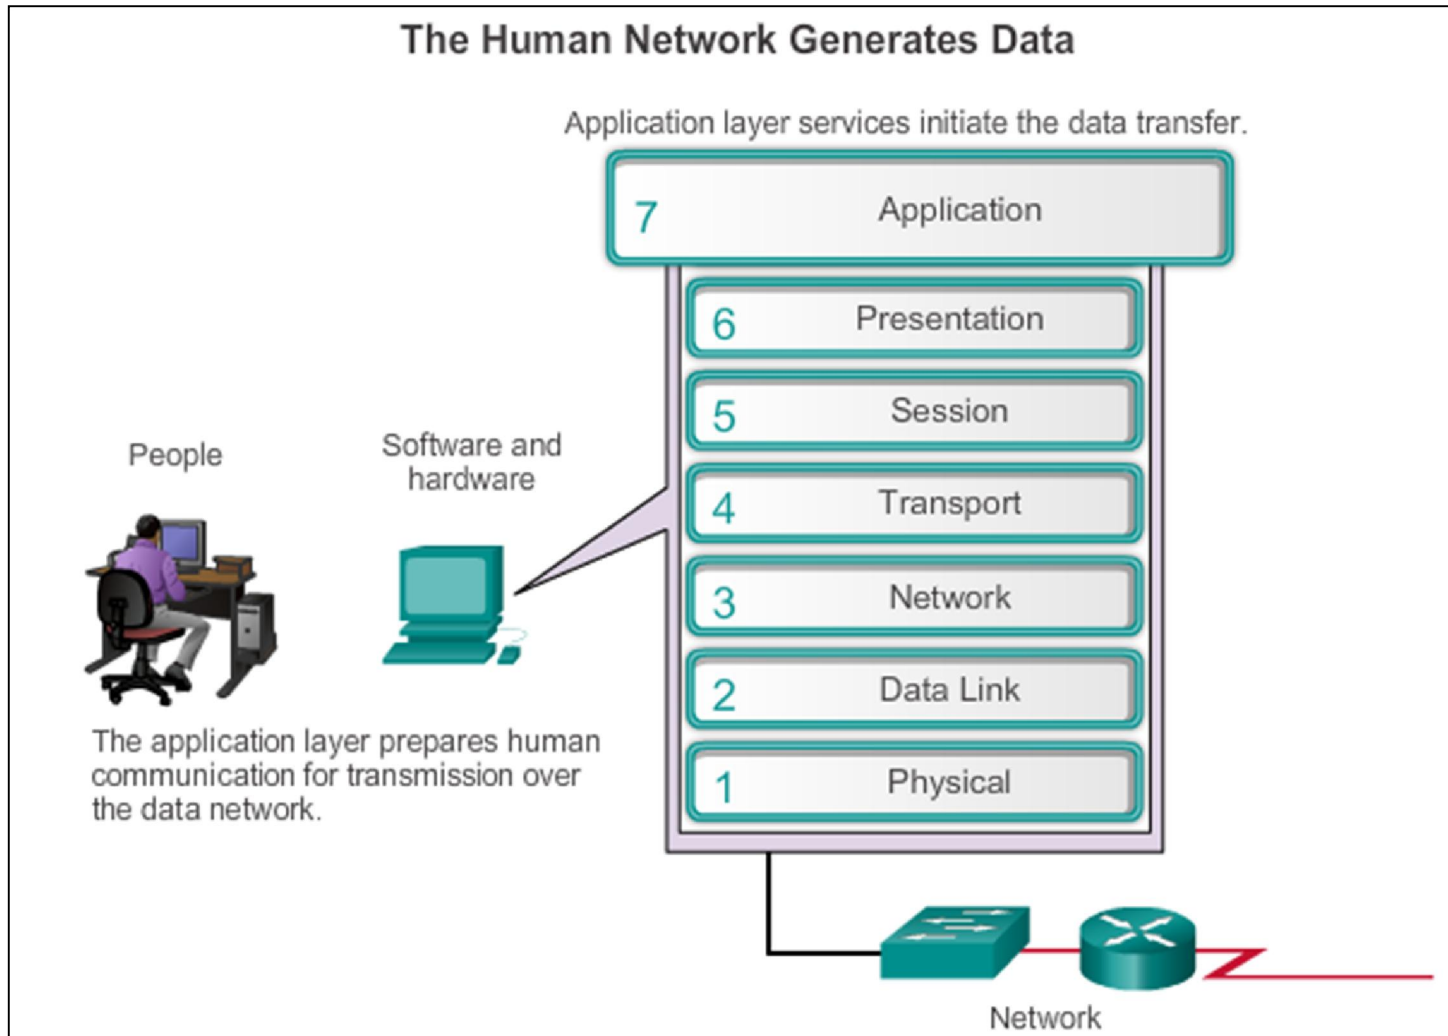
The Human Network Generates Data

Application layer services initiate the data transfer.

7 Application

6 Presentation

5 Session

4 Transport

3 Network

2 Data Link

1 Physical

People

Software and hardware

The application layer prepares human communication for transmission over the data network.

Network